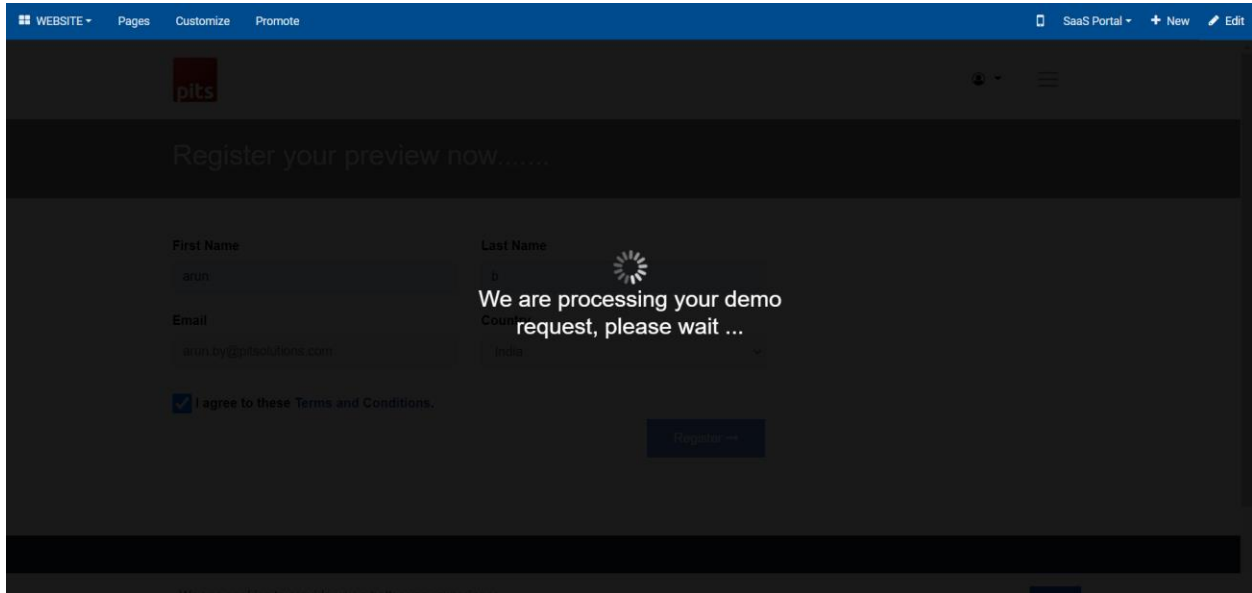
WEBSITE Pages Customize Promote

SaaS Portal + New Edit

pits

Register your preview now.......

First Name
arun

Last Name
b

We are processing your demo request, please wait ...

Email
arun.by@pitsolutions.com

Country
India

I agree to these Terms and Conditions.

Register →